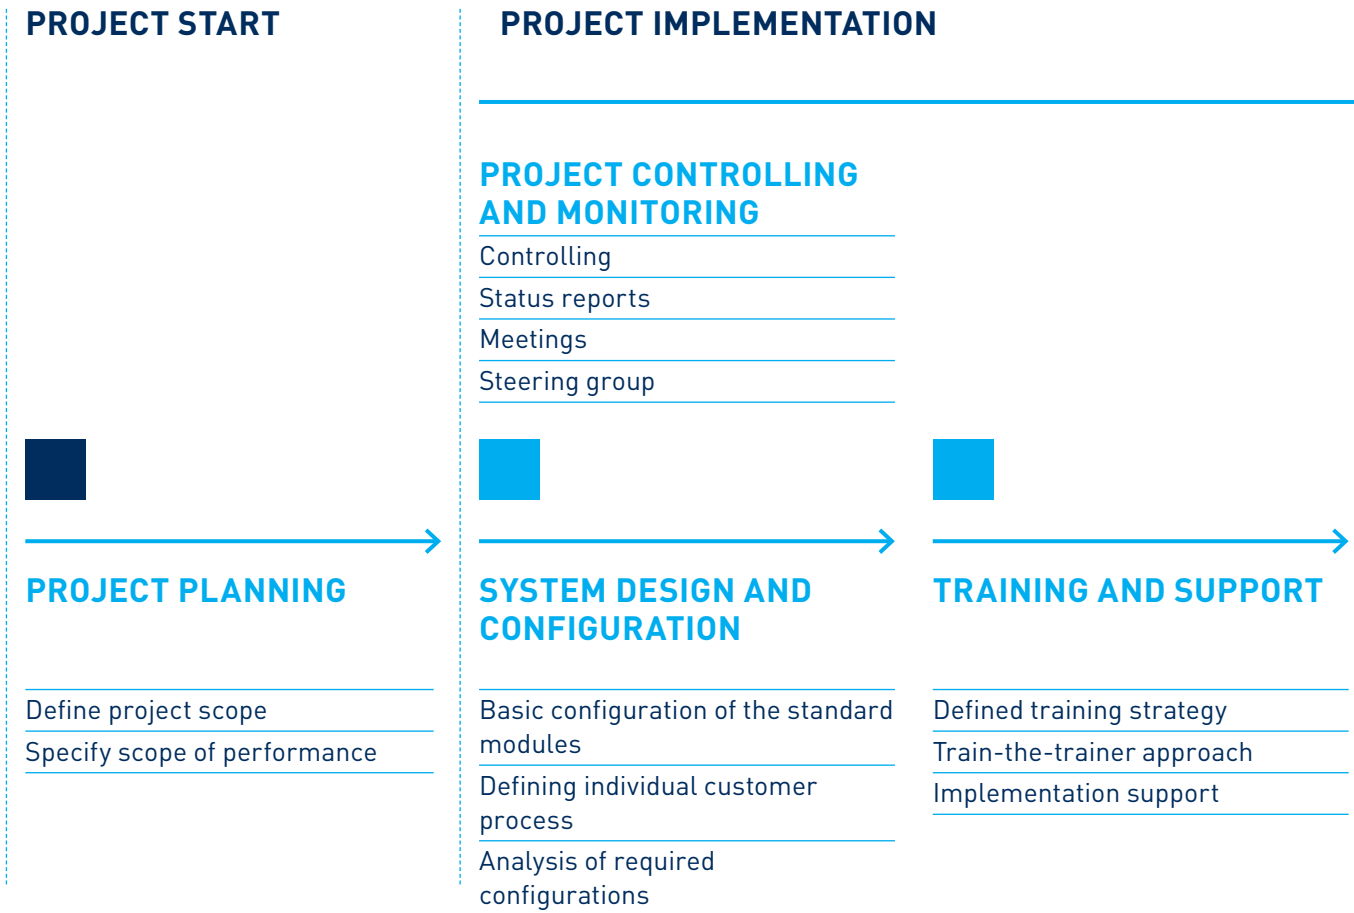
PROJECT START

PROJECT IMPLEMENTATION

PROJECT CONTROLLING AND MONITORING

Controlling

Status reports

Meetings

Steering group

PROJECT PLANNING

Define project scope

Specify scope of performance

SYSTEM DESIGN AND CONFIGURATION

Basic configuration of the standard modules

Defining individual customer process

Analysis of required configurations

TRAINING AND SUPPORT

Defined training strategy

Train-the-trainer approach

Implementation support